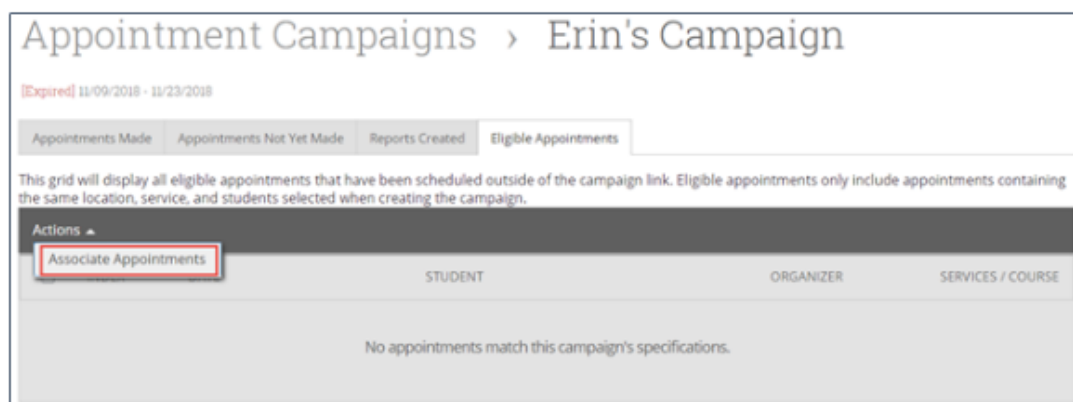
Appointment Campaigns › Erin's Campaign

[Expired] 11/09/2018 - 11/23/2018

Appointments Made | Appointments Not Yet Made | Reports Created | Eligible Appointments

This grid will display all eligible appointments that have been scheduled outside of the campaign link. Eligible appointments only include appointments containing the same location, service, and students selected when creating the campaign.

Actions ▲

Associate Appointments

STUDENT | ORGANIZER | SERVICES / COURSE

No appointments match this campaign's specifications.